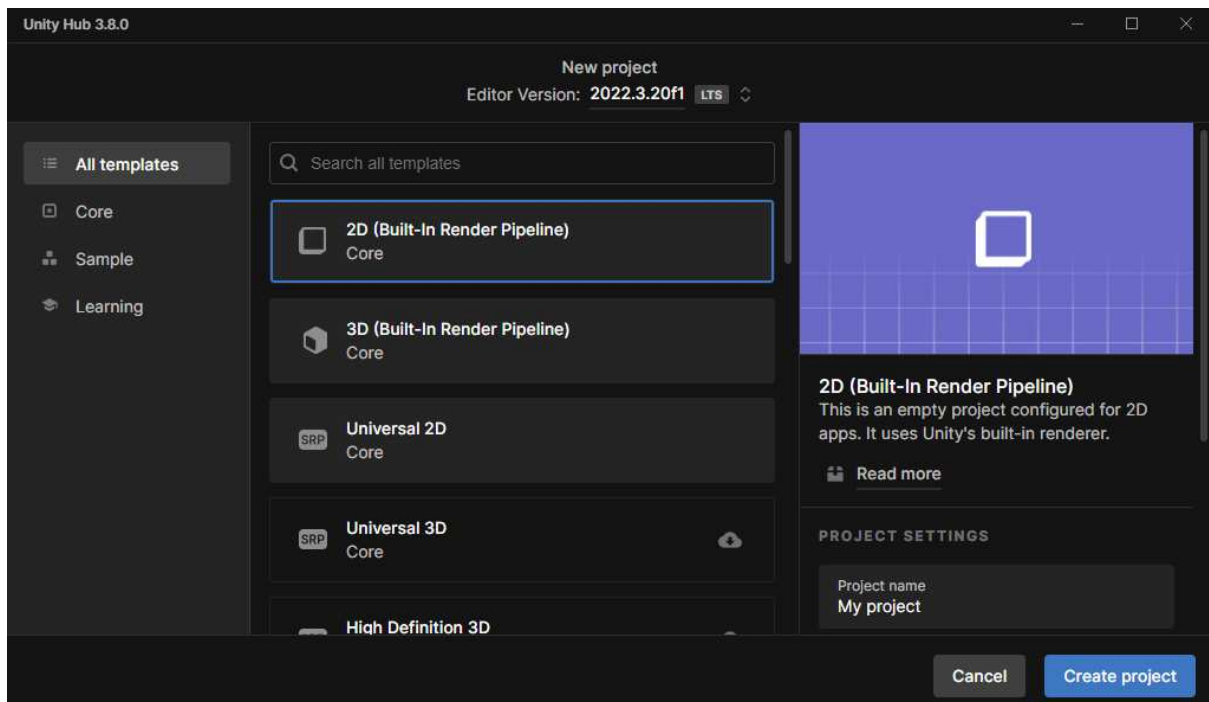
Unity Hub 3.8.0

New project
Editor Version: 2022.3.20f1 LTS

All templates
Core
Sample
Learning

Search all templates

2D (Built-In Render Pipeline)
Core

3D (Built-In Render Pipeline)
Core

SRP Universal 2D
Core

SRP Universal 3D
Core

High Definition 3D

2D (Built-In Render Pipeline)
This is an empty project configured for 2D apps. It uses Unity's built-in renderer.

Read more

PROJECT SETTINGS

Project name
My project

Cancel
Create project